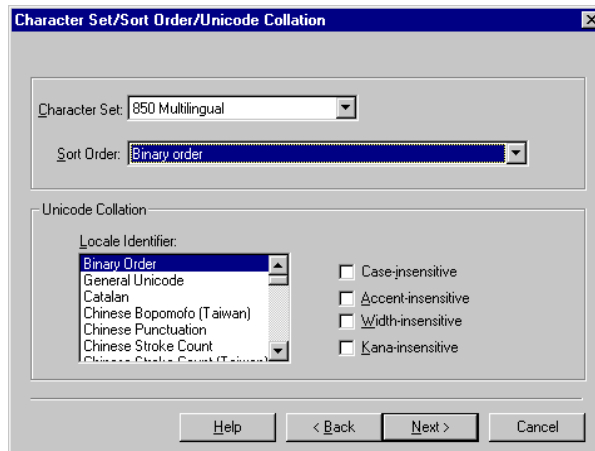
Character Set/Sort Order/Unicode Collation

Character Set: 850 Multilingual

Sort Order: Binary order

Unicode Collation

Locale Identifier:

Binary Order
General Unicode
Catalan
Chinese Bopomofo (Taiwan)
Chinese Punctuation
Chinese Stroke Count
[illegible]

Case-insensitive
Accent-insensitive
Width-insensitive
Kana-insensitive

Help
< Back
Next >
Cancel